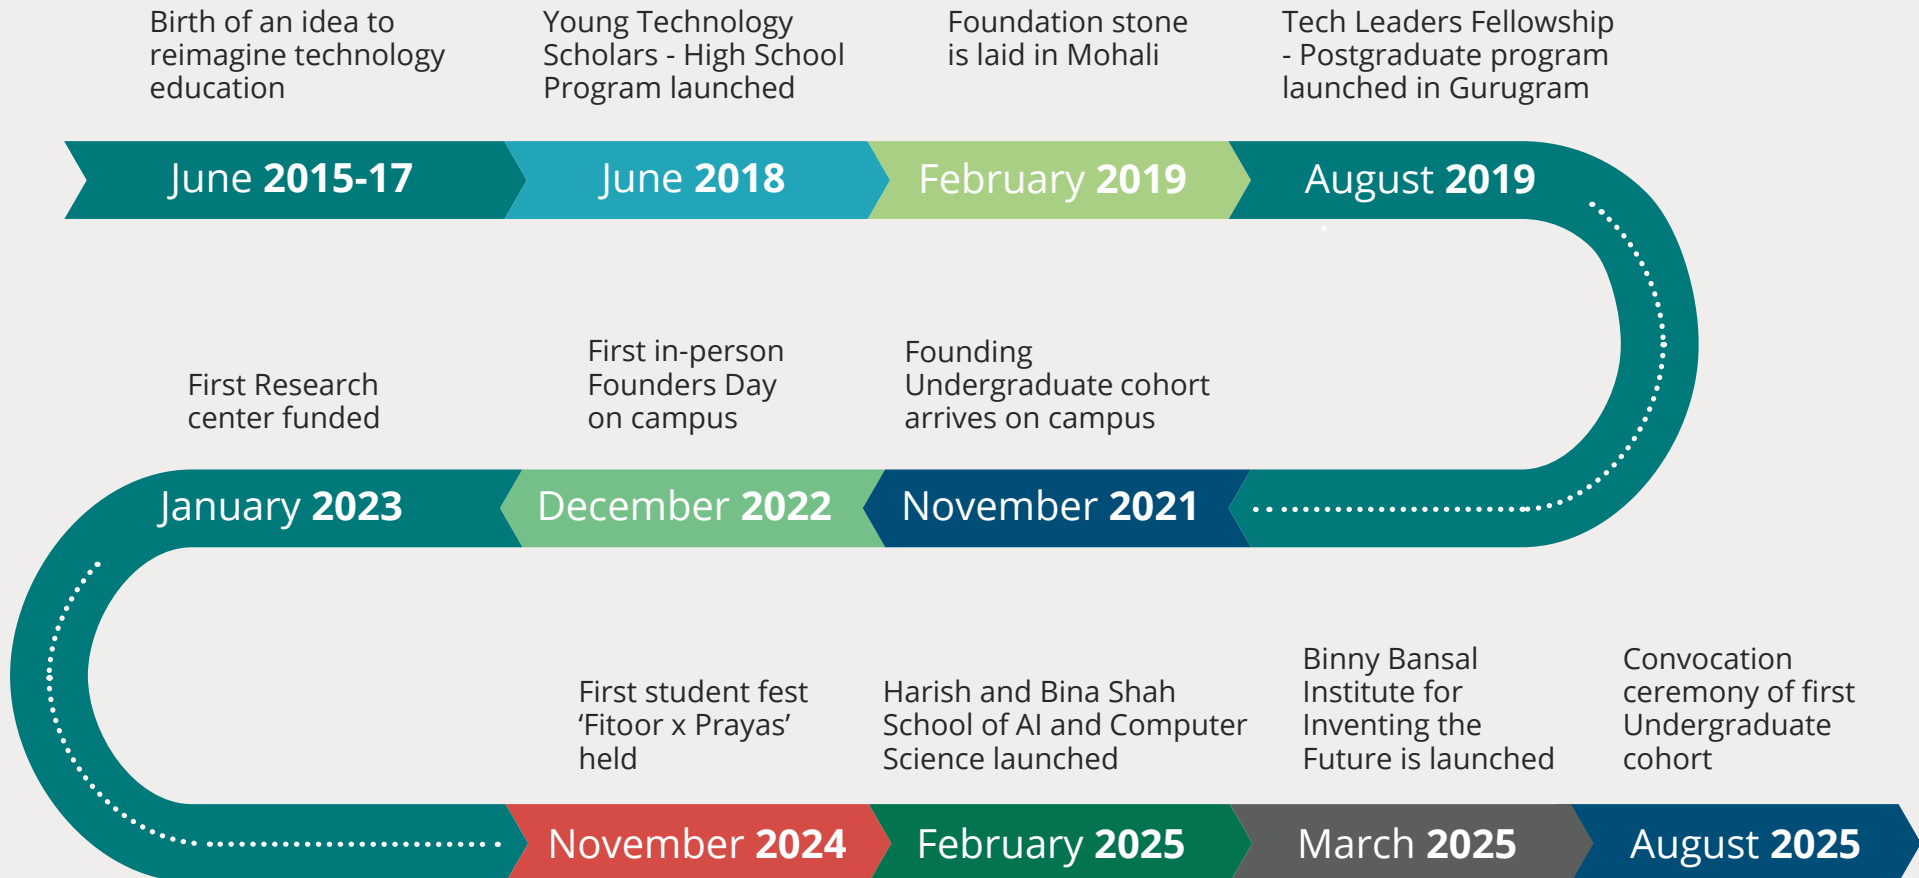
Birth of an idea to reimagine technology education

Young Technology Scholars - High School Program launched

Foundation stone is laid in Mohali

Tech Leaders Fellowship - Postgraduate program launched in Gurugram

June **2015-17**

June **2018**

February **2019**

August **2019**

First Research center funded

First in-person Founders Day on campus

Founding Undergraduate cohort arrives on campus

January **2023**

December **2022**

November **2021**

First student fest ‘Fitoor x Prayas’ held

Harish and Bina Shah School of AI and Computer Science launched

Binny Bansal Institute for Inventing the Future is launched

Convocation ceremony of first Undergraduate cohort

November **2024**

February **2025**

March **2025**

August **2025**